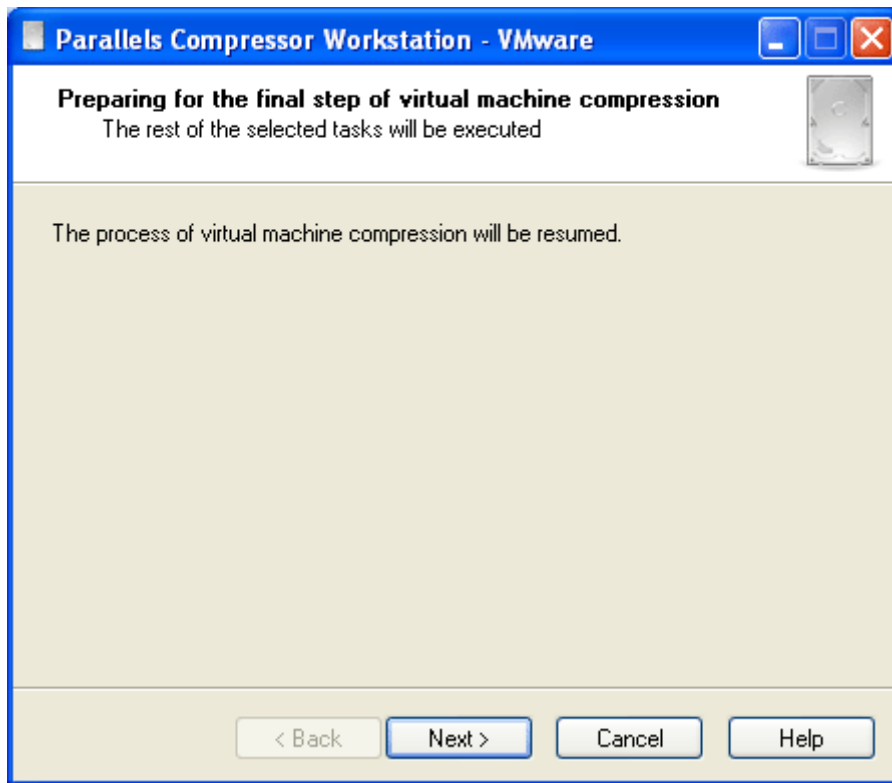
Parallels Compressor Workstation - VMware

Preparing for the final step of virtual machine compression
The rest of the selected tasks will be executed

The process of virtual machine compression will be resumed.

< Back  Next >  Cancel  Help